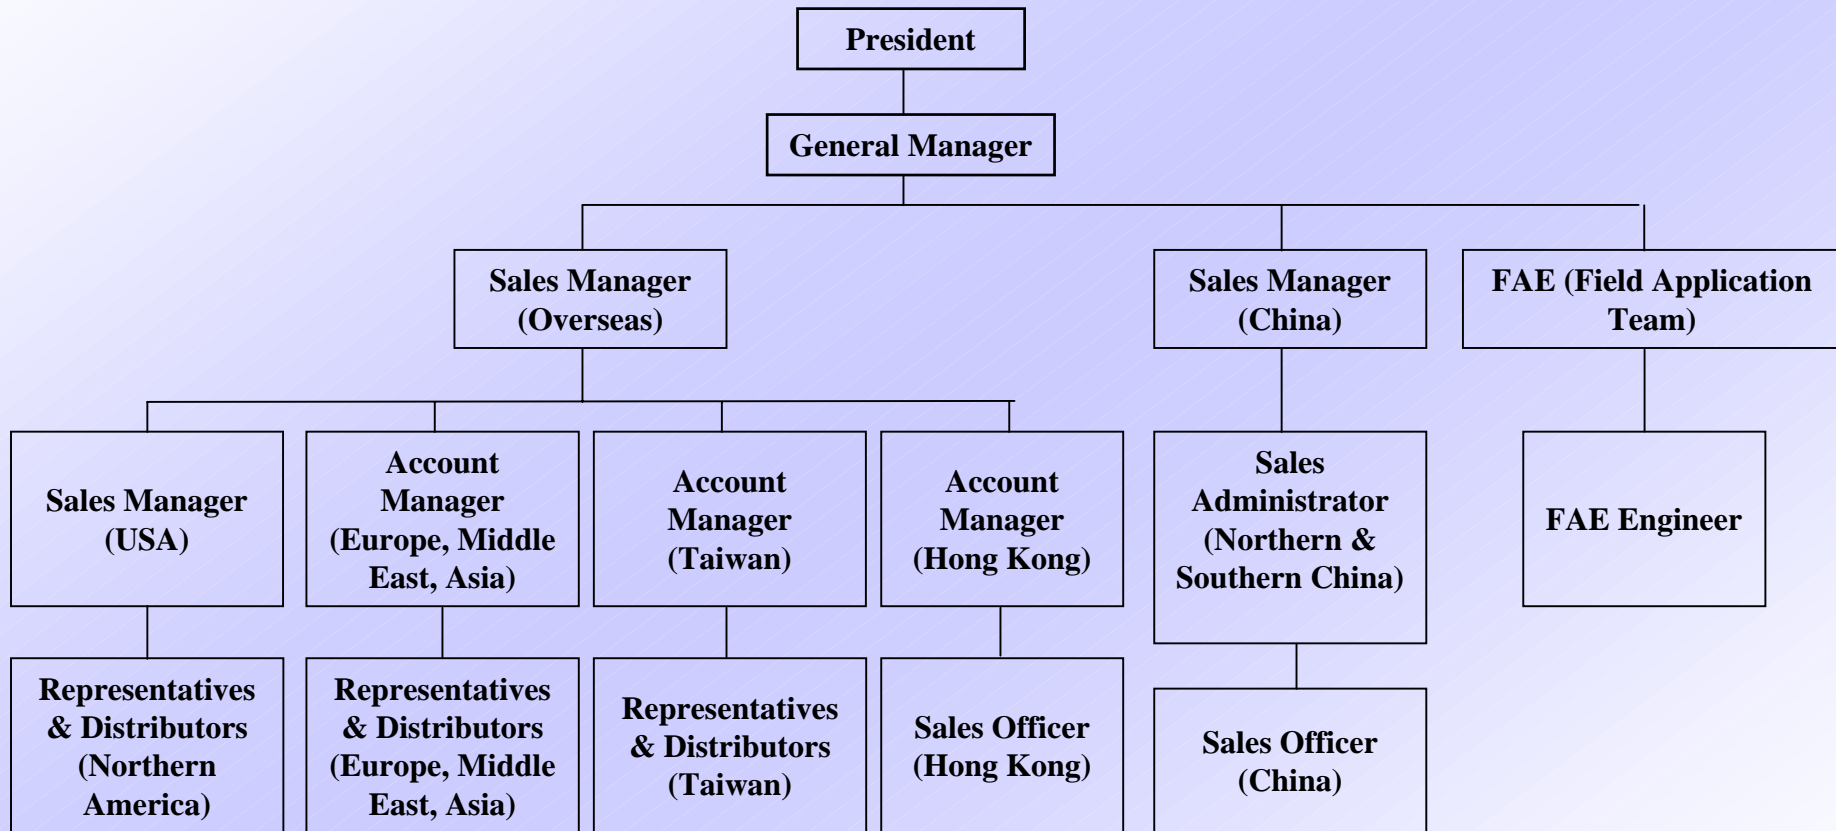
President

General Manager

Sales Manager (Overseas)

Sales Manager (China)

FAE (Field Application Team)

Sales Manager (USA)

Account Manager (Europe, Middle East, Asia)

Account Manager (Taiwan)

Account Manager (Hong Kong)

Sales Administrator (Northern & Southern China)

FAE Engineer

Representatives & Distributors (Northern America)

Representatives & Distributors (Europe, Middle East, Asia)

Representatives & Distributors (Taiwan)

Sales Officer (Hong Kong)

Sales Officer (China)